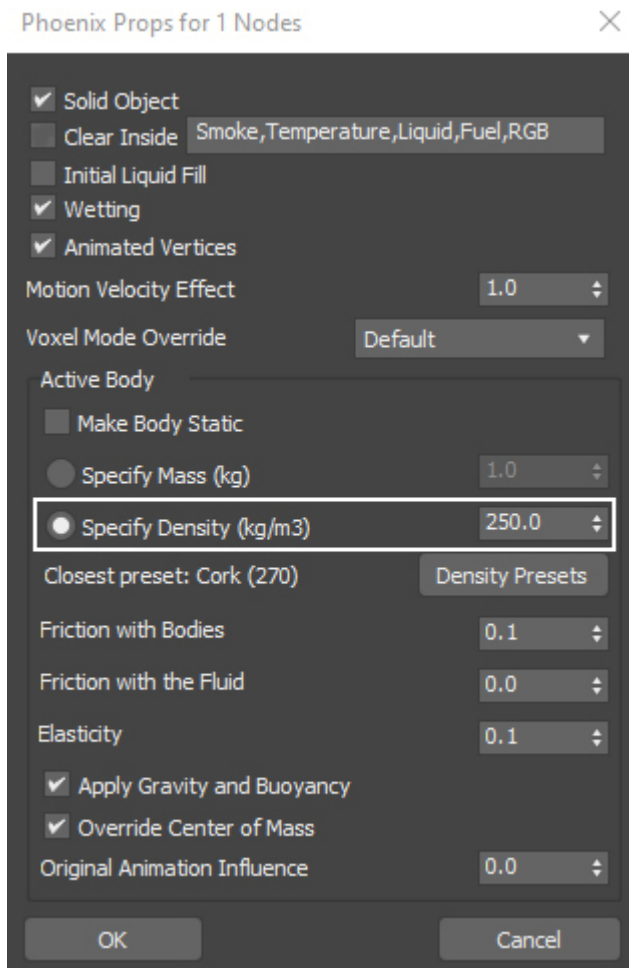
Phoenix Props for 1 Nodes

Solid Object
Clear Inside Smoke,Temperature,Liquid,Fuel,RGB
Initial Liquid Fill
Wetting
Animated Vertices
Motion Velocity Effect 1.0
Voxel Mode Override Default
Active Body
Make Body Static
Specify Mass (kg) 1.0
Specify Density (kg/m3) 250.0
Closest preset: Cork (270) Density Presets
Friction with Bodies 0.1
Friction with the Fluid 0.0
Elasticity 0.1
Apply Gravity and Buoyancy
Override Center of Mass
Original Animation Influence 0.0
OK Cancel